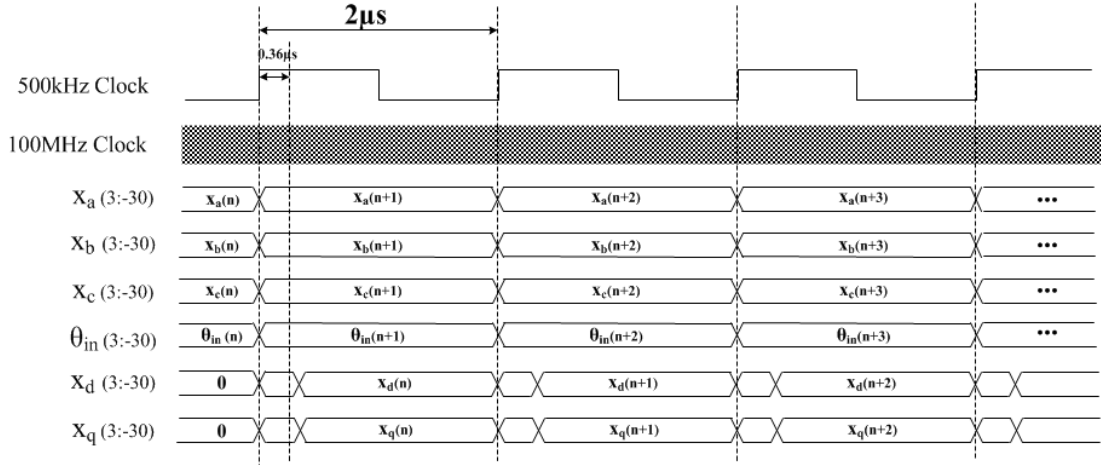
2μs

0.36μs

500kHz Clock

100MHz Clock

$x_a$ (3:-30) $x_a(n)$ $x_a(n+1)$ $x_a(n+2)$ $x_a(n+3)$ •••

$x_b$ (3:-30) $x_b(n)$ $x_b(n+1)$ $x_b(n+2)$ $x_b(n+3)$ •••

$x_c$ (3:-30) $x_c(n)$ $x_c(n+1)$ $x_c(n+2)$ $x_c(n+3)$ •••

$\theta_{in}$ (3:-30) $\theta_{in}(n)$ $\theta_{in}(n+1)$ $\theta_{in}(n+2)$ $\theta_{in}(n+3)$ •••

$x_d$ (3:-30) 0 $x_d(n)$ $x_d(n+1)$ $x_d(n+2)$

$x_q$ (3:-30) 0 $x_q(n)$ $x_q(n+1)$ $x_q(n+2)$